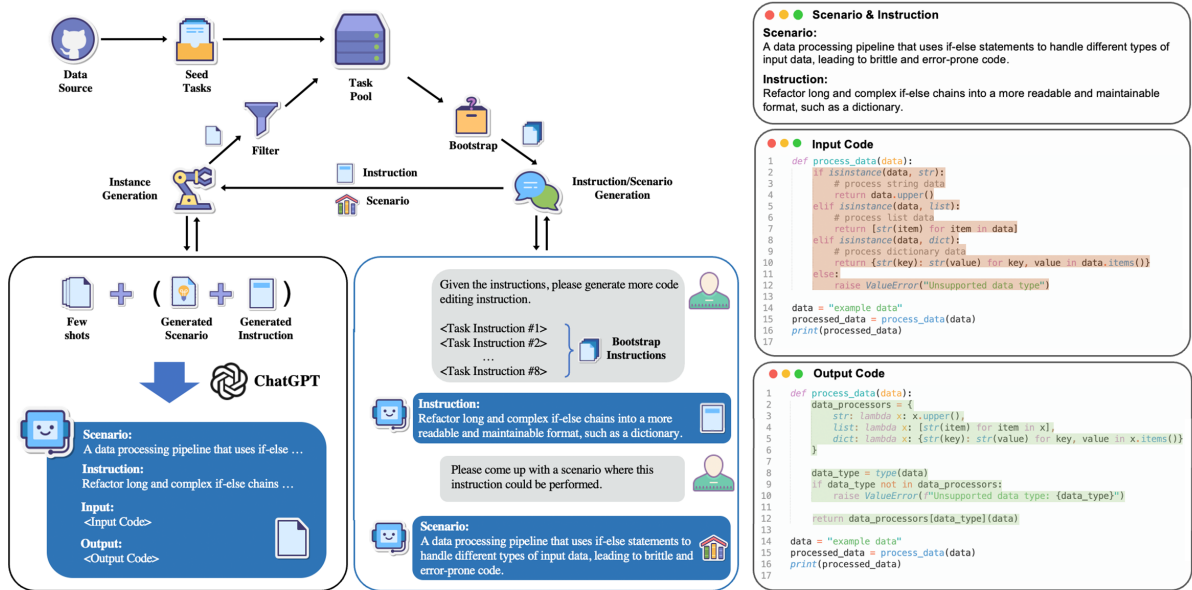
Data Source

Seed Tasks

Task Pool

Bootstrap

Filter

Instance Generation

Instruction

Scenario

Instruction/Scenario Generation

Few shots

( Generated Scenario + Generated Instruction )

ChatGPT

Scenario:
A data processing pipeline that uses if-else …

Instruction:
Refactor long and complex if-else chains …

Input:
<Input Code>

Output:
<Output Code>

Given the instructions, please generate more code editing instruction.

<Task Instruction #1>
<Task Instruction #2>
…
<Task Instruction #8>

Bootstrap Instructions

Instruction:
Refactor long and complex if-else chains into a more readable and maintainable format, such as a dictionary.

Please come up with a scenario where this instruction could be performed.

Scenario:
A data processing pipeline that uses if-else statements to handle different types of input data, leading to brittle and error-prone code.

Scenario & Instruction

Scenario:
A data processing pipeline that uses if-else statements to handle different types of input data, leading to brittle and error-prone code.

Instruction:
Refactor long and complex if-else chains into a more readable and maintainable format, such as a dictionary.

Input Code

1 def process_data(data):
2     if isinstance(data, str):
3         # process string data
4         return data.upper()
5     elif isinstance(data, list):
6         # process list data
7         return [str(item) for item in data]
8     elif isinstance(data, dict):
9         # process dictionary data
10        return {str(key): str(value) for key, value in data.items()}
11    else:
12        raise ValueError("Unsupported data type")
13
14 data = "example data"
15 processed_data = process_data(data)
16 print(processed_data)
17

Output Code

1 def process_data(data):
2     data_processors = {
3         str: lambda x: x.upper(),
4         list: lambda x: [str(item) for item in x],
5         dict: lambda x: {str(key): str(value) for key, value in x.items()}
6     }
7
8     data_type = type(data)
9     if data_type not in data_processors:
10        raise ValueError(f"Unsupported data type: {data_type}")
11
12    return data_processors[data_type](data)
13
14 data = "example data"
15 processed_data = process_data(data)
16 print(processed_data)
17